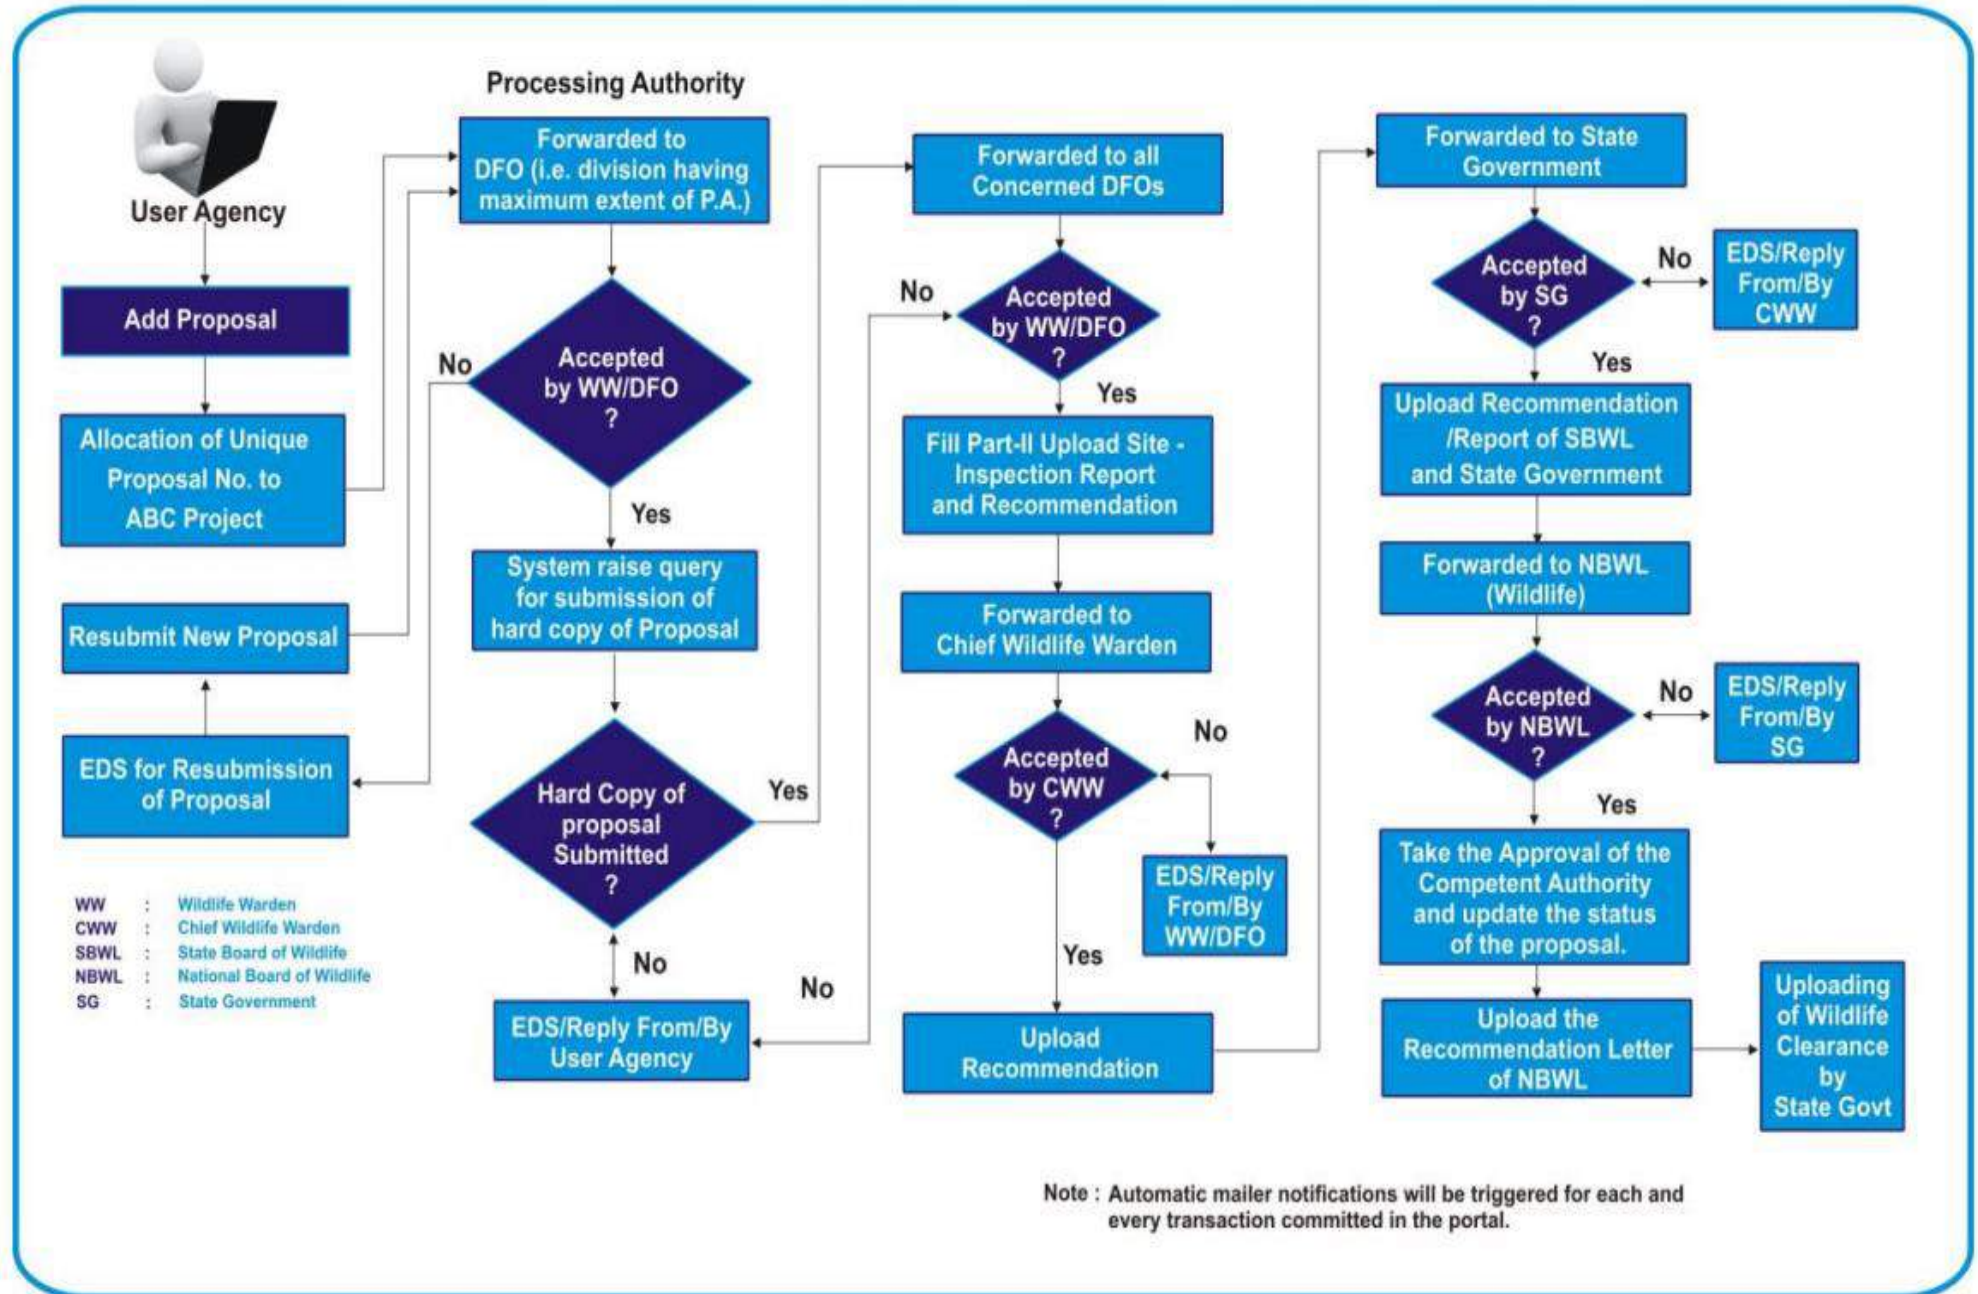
User Agency

Add Proposal

Allocation of Unique Proposal No. to ABC Project

Resubmit New Proposal

EDS for Resubmission of Proposal

| WW | : | Wildlife Warden |
|---|---|---|
| CWW | : | Chief Wildlife Warden |
| SBWL | : | State Board of Wildlife |
| NBWL | : | National Board of Wildlife |
| SG | : | State Government |

Processing Authority

Forwarded to DFO (i.e. division having maximum extent of P.A.)

No

Accepted by WW/DFO ?

Yes

System raise query for submission of hard copy of Proposal

Hard Copy of proposal Submitted ?

Yes

No

EDS/Reply From/By User Agency

No

Forwarded to all Concerned DFOs

No

Accepted by WW/DFO ?

Yes

Fill Part-II Upload Site - Inspection Report and Recommendation

Forwarded to Chief Wildlife Warden

Accepted by CWW ?

No

EDS/Reply From/By WW/DFO

Yes

Upload Recommendation

Forwarded to State Government

Accepted by SG ?

No

EDS/Reply From/By CWW

Yes

Upload Recommendation /Report of SBWL and State Government

Forwarded to NBWL (Wildlife)

Accepted by NBWL ?

No

EDS/Reply From/By SG

Yes

Take the Approval of the Competent Authority and update the status of the proposal.

Upload the Recommendation Letter of NBWL

Uploading of Wildlife Clearance by State Govt

Note : Automatic mailer notifications will be triggered for each and every transaction committed in the portal.